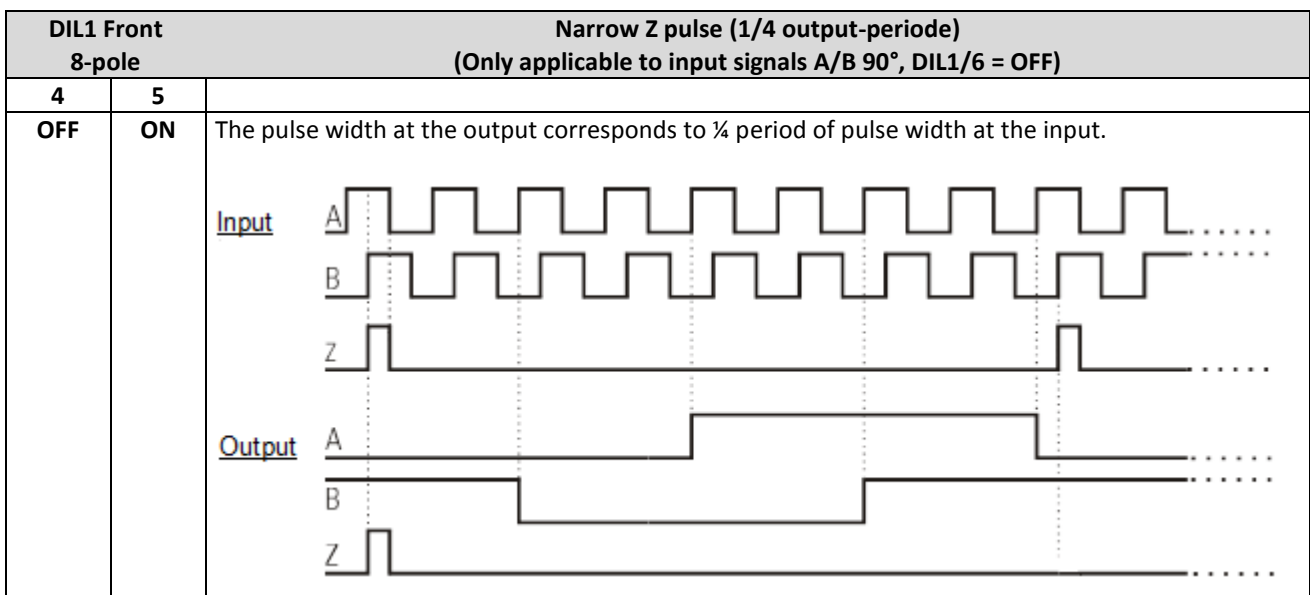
| DIL1 Front 8-pole | | Narrow Z pulse (1/4 output-periode) (Only applicable to input signals A/B 90°, DIL1/6 = OFF) |
|---|---|---|
| 4 | 5 | |
| OFF | ON | The pulse width at the output corresponds to ¼ period of pulse width at the input. |

Input A
B
Z

Output A
B
Z